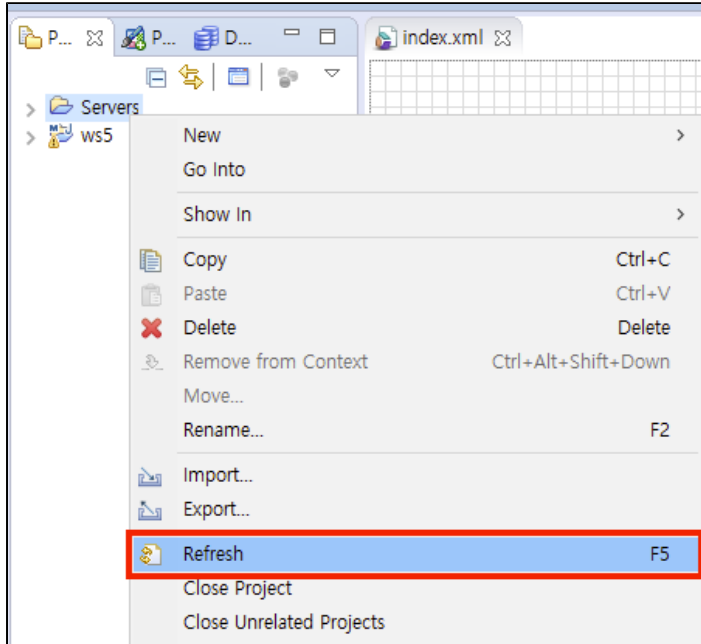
P... ☒ P... D...

index.xml ☒

Servers
ws5

New >
Go Into
Show In >
Copy Ctrl+C
Paste Ctrl+V
Delete Delete
Remove from Context Ctrl+Alt+Shift+Down
Move...
Rename... F2
Import...
Export...
Refresh F5
Close Project
Close Unrelated Projects